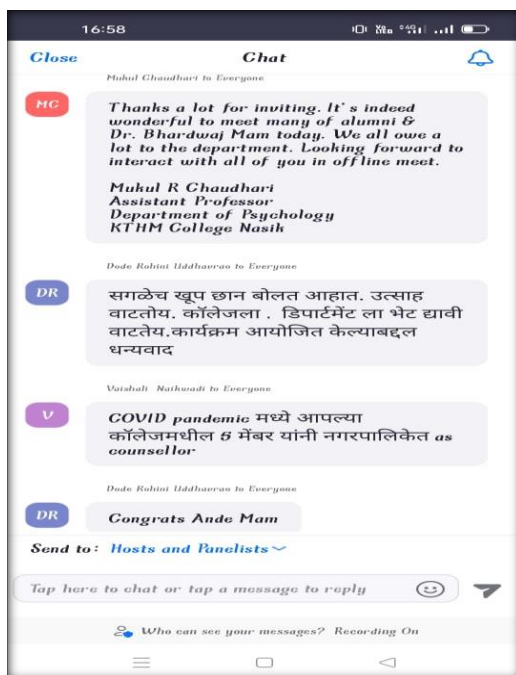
16:58

Close

Chat

Mukul Chaudhari to Everyone

MC

Thanks a lot for inviting. It's indeed wonderful to meet many of alumni & Dr. Bhardwaj Mam today. We all owe a lot to the department. Looking forward to interact with all of you in offline meet.

Mukul R Chaudhari
Assistant Professor
Department of Psychology
KTHM College Nasik

Dode Rohini Uddhavrao to Everyone

DR

सगळेच खूप छान बोलत आहात. उत्साह वाटतोय. कॉलेजला . डिपार्टमेंट ला भेट द्यावी वाटतेय.कार्यक्रम आयोजित केल्याबद्दल धन्यवाद

Vaishali Naikwadi to Everyone

V

COVID pandemic मध्ये आपल्या कॉलेजमधील 5 मेंबर यांनी नगरपालिकेत as counsellor

Dode Rohini Uddhavrao to Everyone

DR

Congrats Ande Mam

Send to: Hosts and Panelists

Tap here to chat or tap a message to reply

Who can see your messages? Recording On